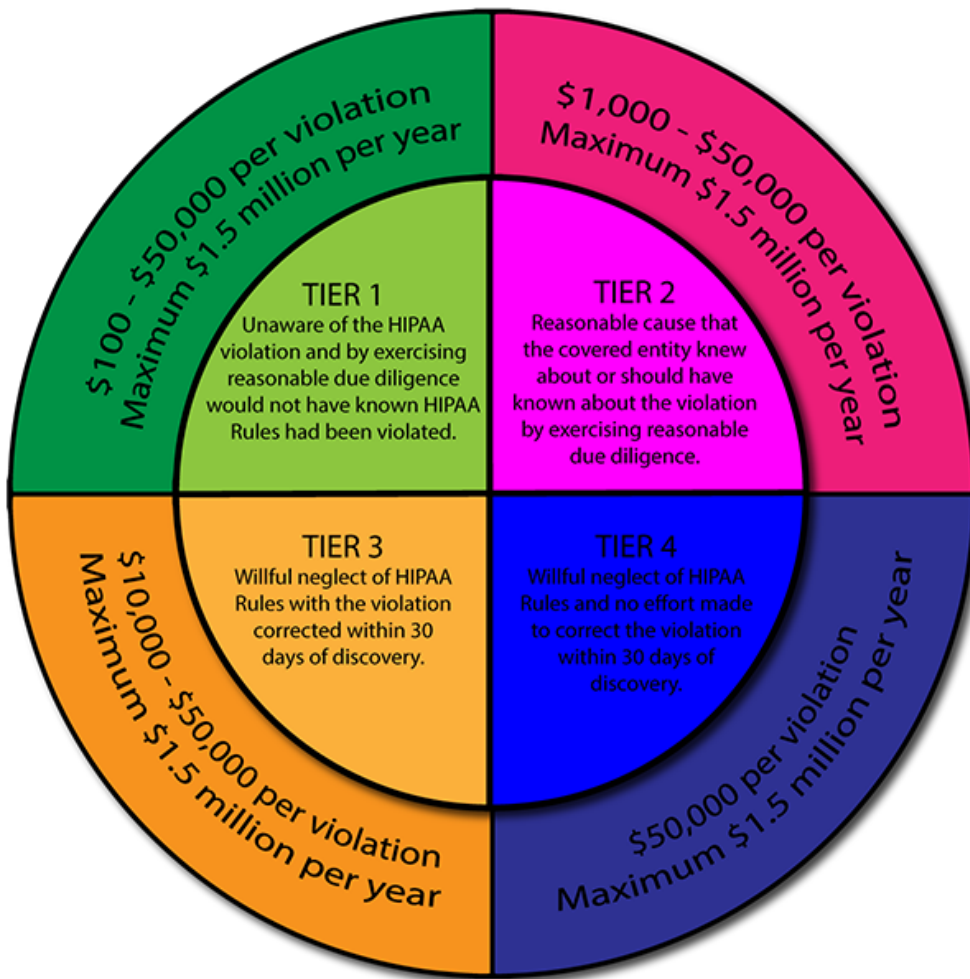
$100 - $50,000 per violation
Maximum $1.5 million per year

TIER 1
Unaware of the HIPAA violation and by exercising reasonable due diligence would not have known HIPAA Rules had been violated.

$1,000 - $50,000 per violation
Maximum $1.5 million per year

TIER 2
Reasonable cause that the covered entity knew about or should have known about the violation by exercising reasonable due diligence.

TIER 3
Willful neglect of HIPAA Rules with the violation corrected within 30 days of discovery.

$10,000 - $50,000 per violation
Maximum $1.5 million per year

TIER 4
Willful neglect of HIPAA Rules and no effort made to correct the violation within 30 days of discovery.

$50,000 per violation
Maximum $1.5 million per year